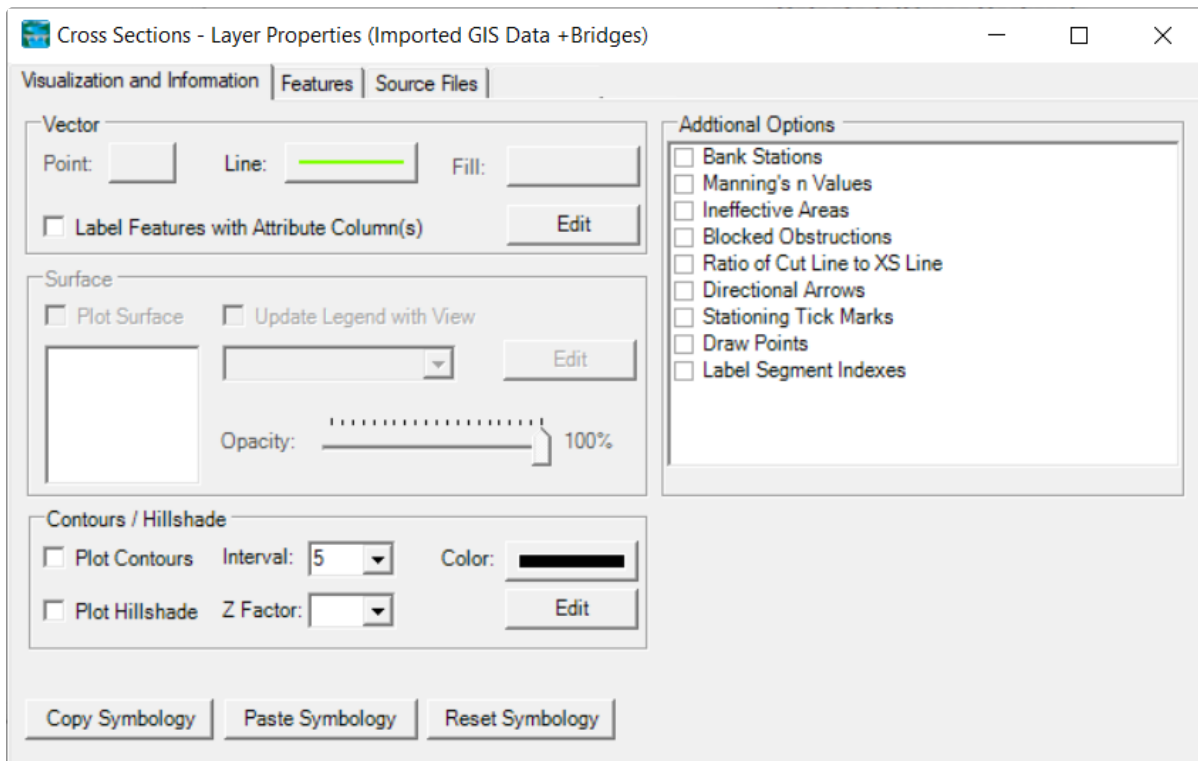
Cross Sections - Layer Properties (Imported GIS Data +Bridges)

Visualization and Information | Features | Source Files

Vector
Point: Line: Fill:
Label Features with Attribute Column(s) Edit

Surface
Plot Surface Update Legend with View
Edit
Opacity: 100%

Contours / Hillshade
Plot Contours Interval: 5 Color:
Plot Hillshade Z Factor: Edit

Addtional Options
Bank Stations
Manning's n Values
Ineffective Areas
Blocked Obstructions
Ratio of Cut Line to XS Line
Directional Arrows
Stationing Tick Marks
Draw Points
Label Segment Indexes

Copy Symbology Paste Symbology Reset Symbology